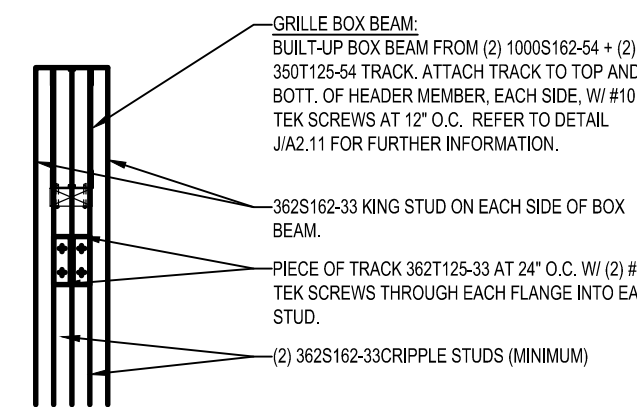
GRILLE BOX BEAM:
BUILT-UP BOX BEAM FROM (2) 1000S162-54 + (2) 350T125-54 TRACK. ATTACH TRACK TO TOP AND BOTT. OF HEADER MEMBER, EACH SIDE, W/ #10 TEK SCREWS AT 12" O.C. REFER TO DETAIL J/A2.11 FOR FURTHER INFORMATION.

362S162-33 KING STUD ON EACH SIDE OF BOX BEAM.

PIECE OF TRACK 362T125-33 AT 24" O.C. W/ (2) # TEK SCREWS THROUGH EACH FLANGE INTO EA STUD.

(2) 362S162-33CRIPPLE STUDS (MINIMUM)